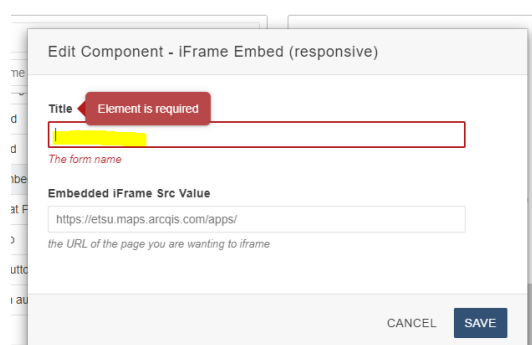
me
d
d
mbe
at F
o
utto
n au

Edit Component - iFrame Embed (responsive)

Title

Element is required

The form name

Embedded iFrame Src Value

https://etsu.maps.arcgis.com/apps/

the URL of the page you are wanting to iframe

CANCEL

SAVE